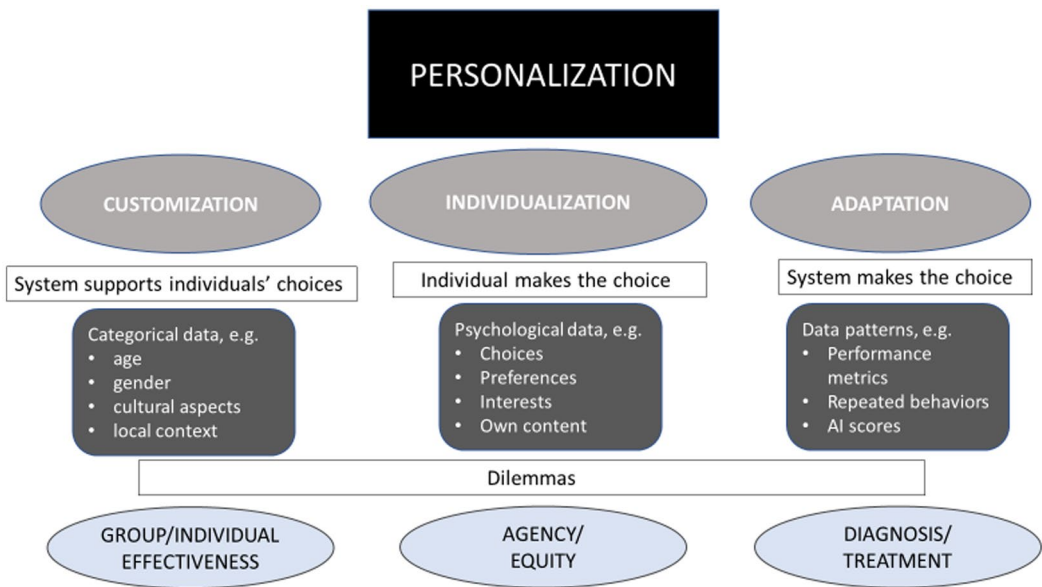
PERSONALIZATION

CUSTOMIZATION

INDIVIDUALIZATION

ADAPTATION

System supports individuals' choices

Individual makes the choice

System makes the choice

Categorical data, e.g.
- age
- gender
- cultural aspects
- local context

Psychological data, e.g.
- Choices
- Preferences
- Interests
- Own content

Data patterns, e.g.
- Performance metrics
- Repeated behaviors
- AI scores

Dilemmas

GROUP/INDIVIDUAL EFFECTIVENESS

AGENCY/ EQUITY

DIAGNOSIS/ TREATMENT